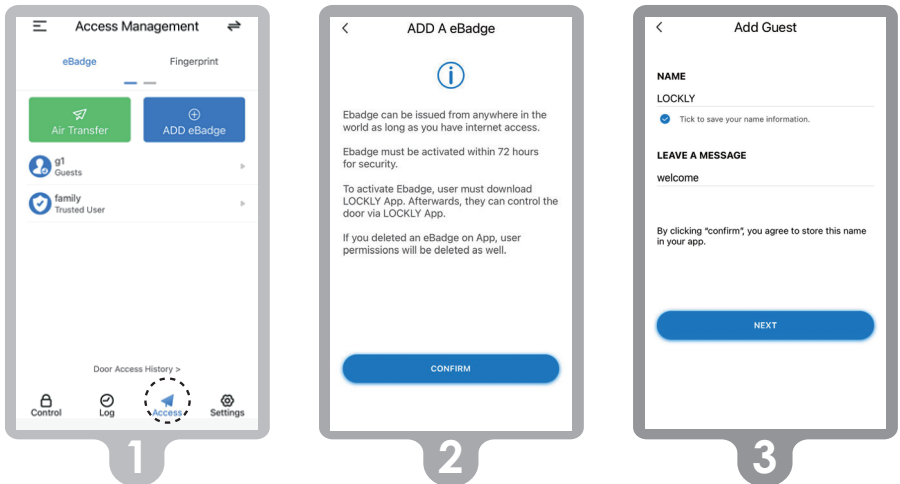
Access Management

eBadge

Fingerprint

Air Transfer

ADD eBadge

g1
Guests

family
Trusted User

Door Access History >

Control

Log

Access

Settings

1

<

ADD A eBadge

Ebadge can be issued from anywhere in the world as long as you have internet access.

Ebadge must be activated within 72 hours for security.

To activate Ebadge, user must download LOCKLY App. Afterwards, they can control the door via LOCKLY App.

If you deleted an eBadge on App, user permissions will be deleted as well.

CONFIRM

2

<

Add Guest

NAME

LOCKLY

Tick to save your name information.

LEAVE A MESSAGE

welcome

By clicking "confirm", you agree to store this name in your app.

NEXT

3